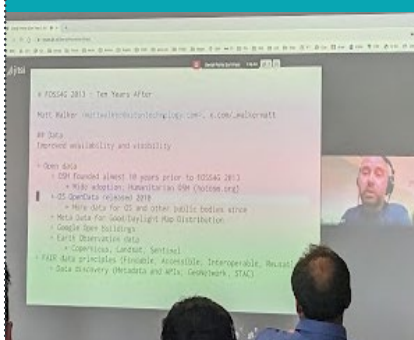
# FOSS4G 2013 : Ten Years After

Matt Walker (mattwalker@astuntechnology.com), x.com/_walkermatt

## Data
Improved availability and visibility

* Open data
  * OSM founded almost 10 years prior to FOSS4G 2013
    * Mid adoption, Humanitarian OSM (hotosm.org)
  * OS OpenData released 2010
    * More data for OS and other public bodies since
  * Meta Data for Good/Daylight Map Distribution
  * Google Open Buildings
  * Earth Observation data
    * Copernicus, Landsat, Sentinel
* FAIR data principles (Findable, Accessible, Interoperable, Reusable)
  * Data discovery (Metadata and APIs, GeoNetwork, STAC)